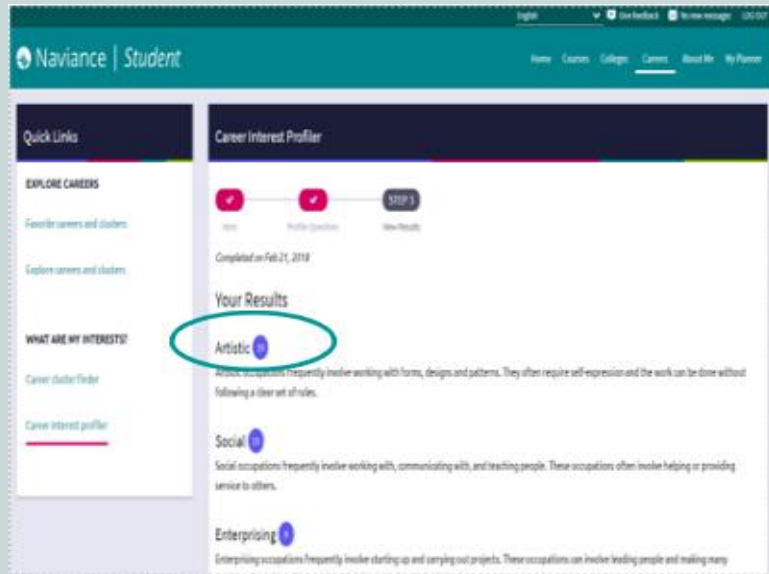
English Give feedback No new messages LOG OUT

Naviance | Student

Home Courses Colleges Careers About Me My Planner

Quick Links

EXPLORE CAREERS

Favorite careers and clusters

Explore careers and clusters

WHAT ARE MY INTERESTS?

Career cluster finder

Career interest profiler

Career Interest Profiler

Intro Profile Questions STEP 3 View Results

Completed on Feb 21, 2018

Your Results

Artistic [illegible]

Artistic occupations frequently involve working with forms, designs and patterns. They often require self-expression and the work can be done without following a clear set of rules.

Social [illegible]

Social occupations frequently involve working with, communicating with, and teaching people. These occupations often involve helping or providing service to others.

Enterprising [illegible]

Enterprising occupations frequently involve starting up and carrying out projects. These occupations can involve leading people and making many